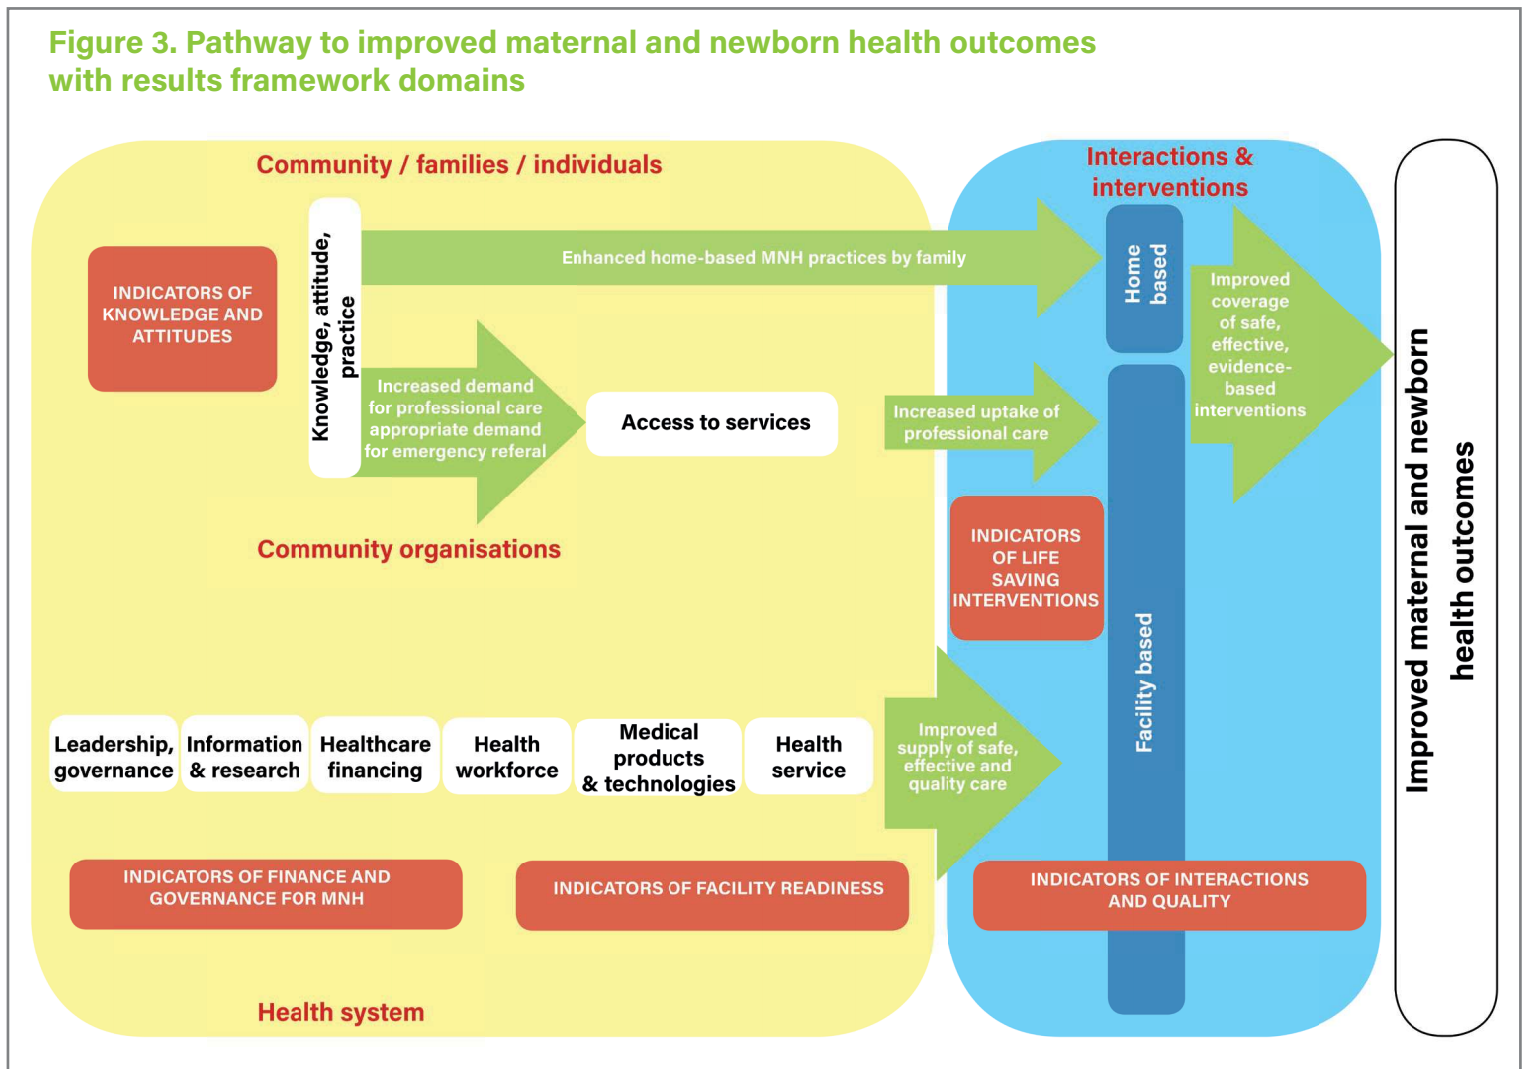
Figure 3. Pathway to improved maternal and newborn health outcomes with results framework domains

Community / families / individuals

INDICATORS OF KNOWLEDGE AND ATTITUDES

Knowledge, attitude, practice

Enhanced home-based MNH practices by family

Increased demand for professional care appropriate demand for emergency referal

Access to services

Community organisations

Interactions & interventions

Home based

Increased uptake of professional care

Improved coverage of safe, effective, evidence-based interventions

INDICATORS OF LIFE SAVING INTERVENTIONS

Facility based

Leadership, governance

Information & research

Healthcare financing

Health workforce

Medical products & technologies

Health service

Improved supply of safe, effective and quality care

INDICATORS OF FINANCE AND GOVERNANCE FOR MNH

INDICATORS OF FACILITY READINESS

INDICATORS OF INTERACTIONS AND QUALITY

Health system

Improved maternal and newborn health outcomes